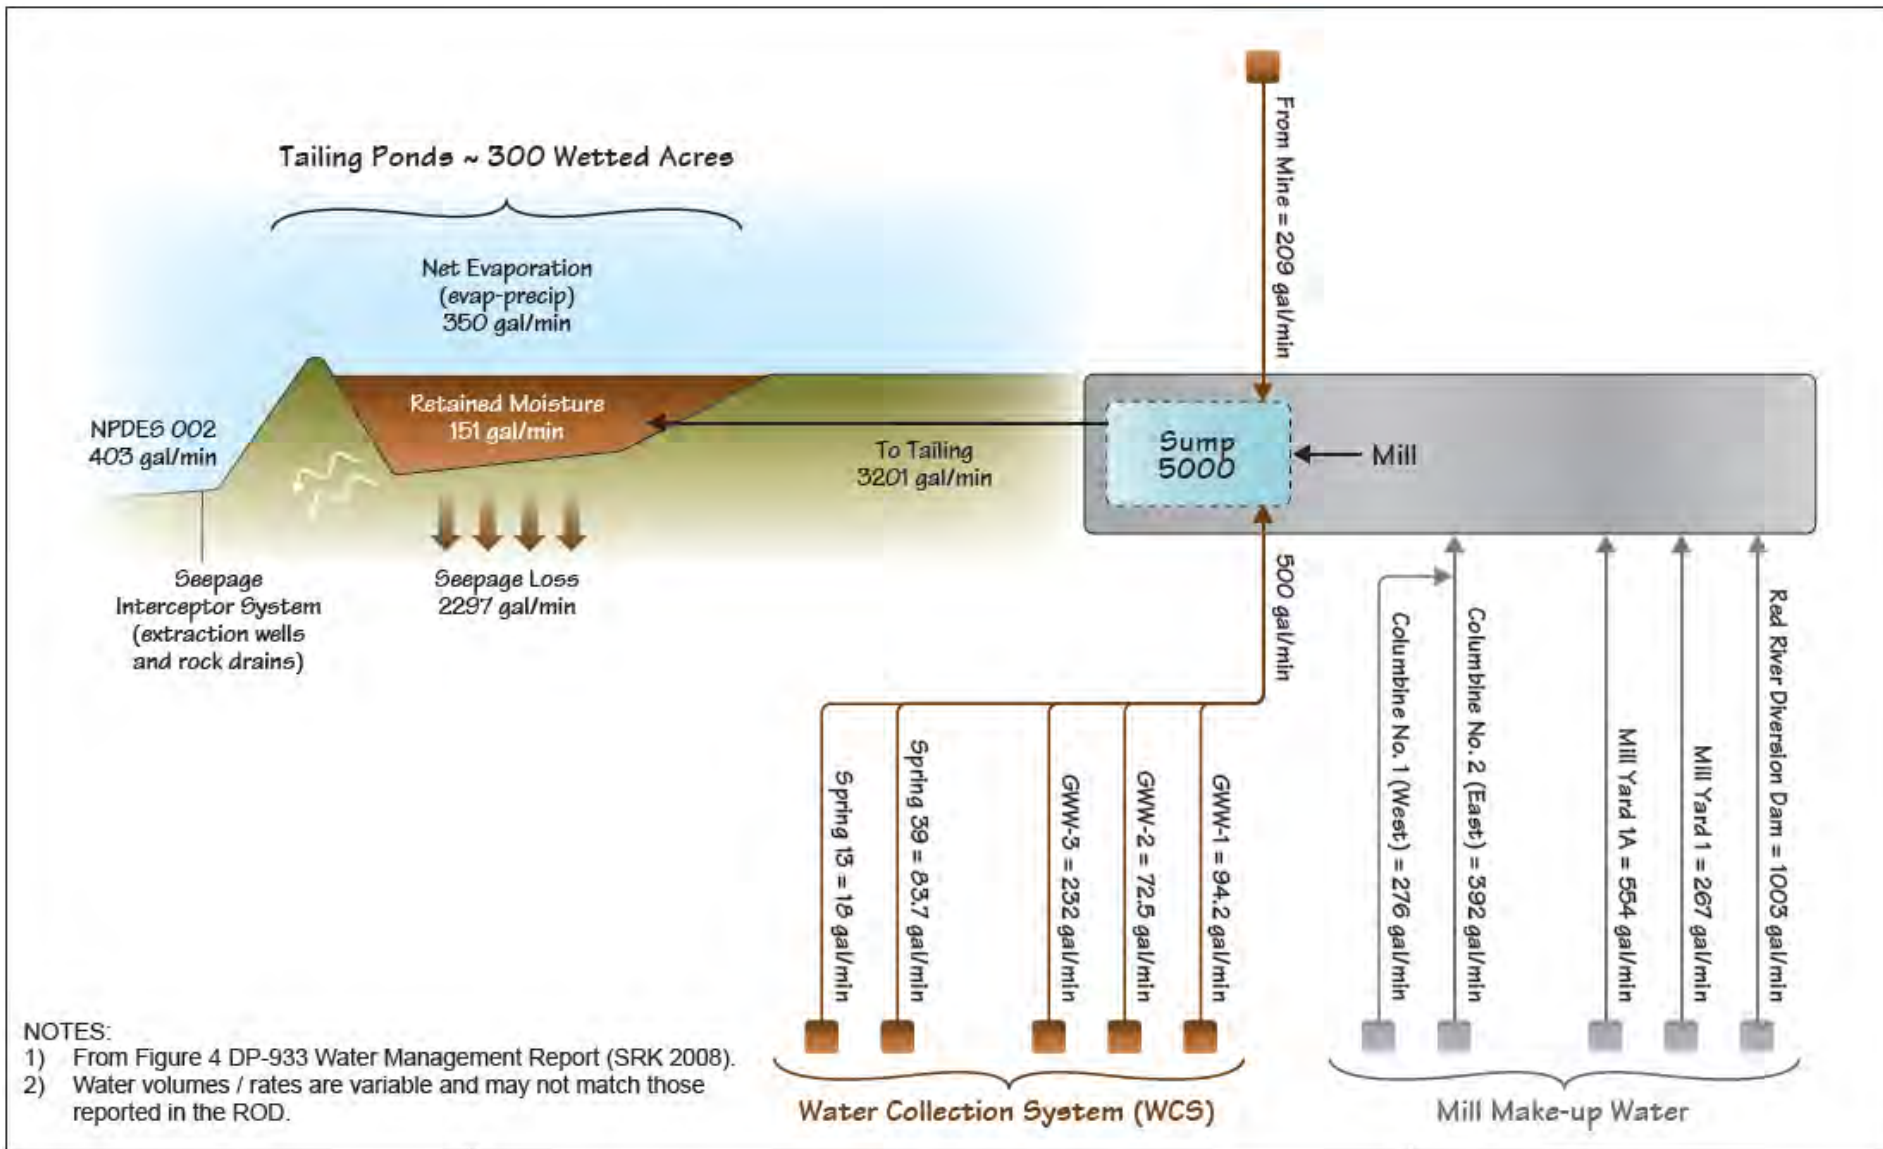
Tailing Ponds ~ 300 Wetted Acres

Net Evaporation
(evap-precip)
350 gal/min

From Mine = 209 gal/min

NPDES 002
403 gal/min

Retained Moisture
151 gal/min

To Tailing
3201 gal/min

Sump
5000

Mill

Seepage
Interceptor System
(extraction wells
and rock drains)

Seepage Loss
2297 gal/min

500 gal/min

Spring 13 = 18 gal/min

Spring 39 = 83.7 gal/min

GWW-3 = 232 gal/min

GWW-2 = 72.5 gal/min

GWW-1 = 94.2 gal/min

Columbine No. 1 (West) = 276 gal/min

Columbine No. 2 (East) = 392 gal/min

Mill Yard 1A = 554 gal/min

Mill Yard 1 = 267 gal/min

Red River Diversion Dam = 1003 gal/min

NOTES:
1) From Figure 4 DP-933 Water Management Report (SRK 2008).
2) Water volumes / rates are variable and may not match those reported in the ROD.

Water Collection System (WCS)

Mill Make-up Water